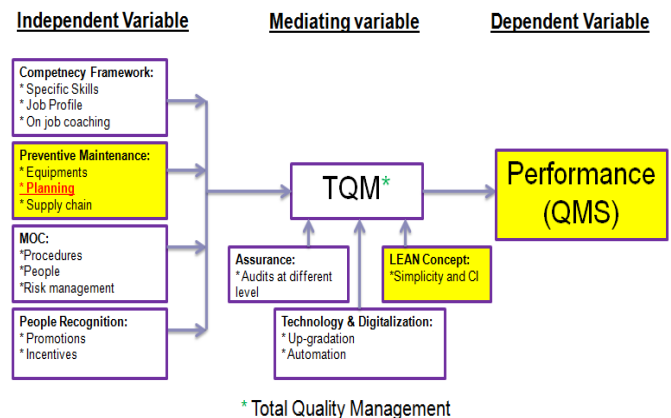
Independent Variable

Mediating variable

Dependent Variable

Competnecy Framework:
* Specific Skills
* Job Profile
* On job coaching

Preventive Maintenance:
* Equipments
* Planning
* Supply chain

MOC:
*Procedures
*People
*Risk management

People Recognition:
* Promotions
* Incentives

TQM*

Assurance:
* Audits at different level

LEAN Concept:
*Simplicity and CI

Technology & Digitalization:
* Up-gradation
* Automation

Performance (QMS)

* Total Quality Management